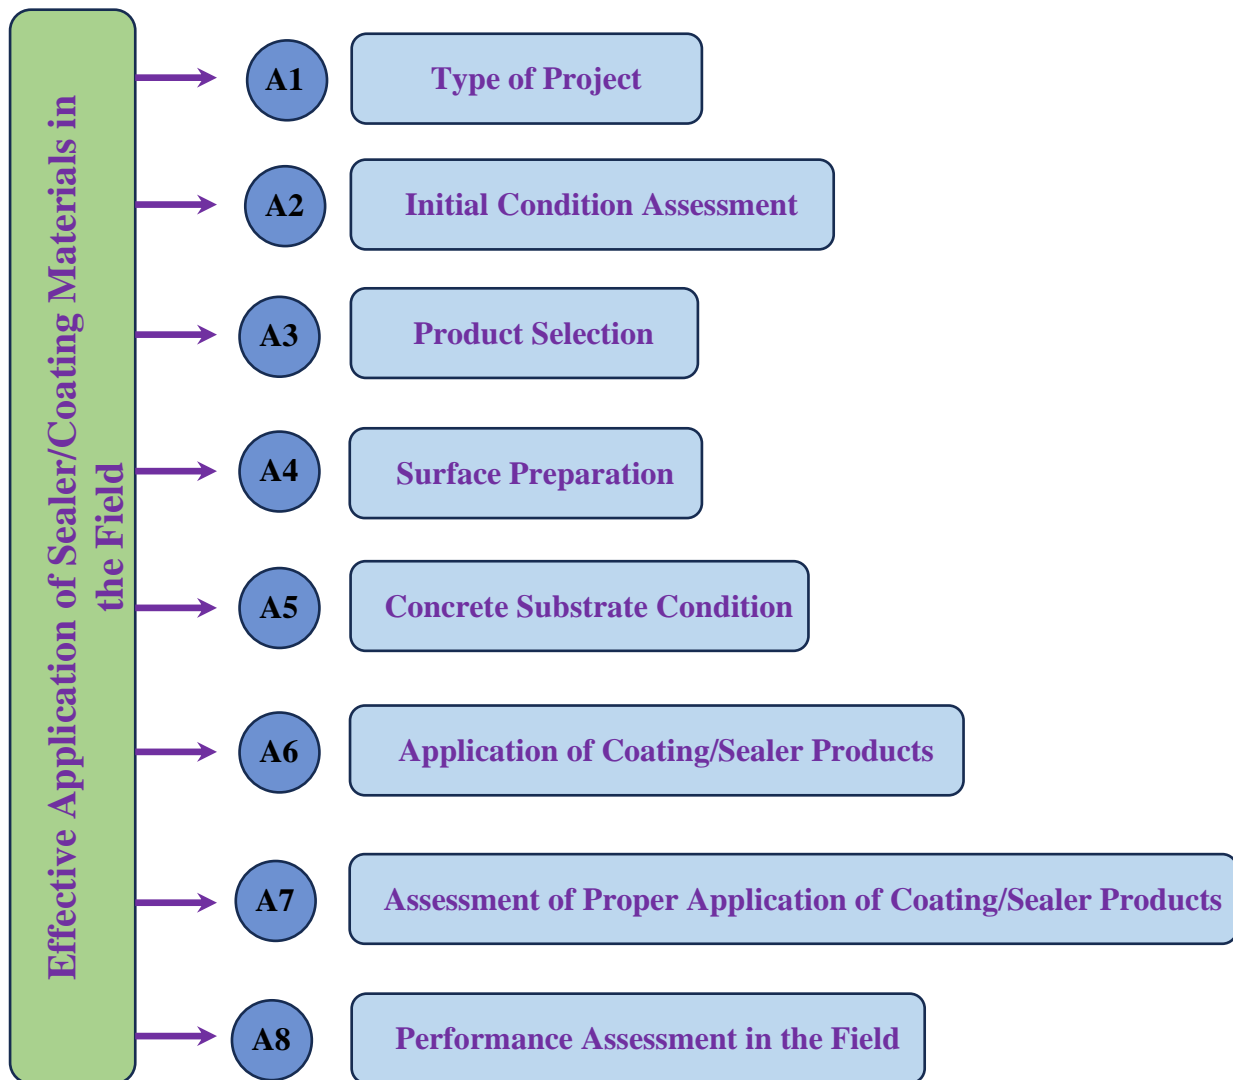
Effective Application of Sealer/Coating Materials in the Field

A1 Type of Project

A2 Initial Condition Assessment

A3 Product Selection

A4 Surface Preparation

A5 Concrete Substrate Condition

A6 Application of Coating/Sealer Products

A7 Assessment of Proper Application of Coating/Sealer Products

A8 Performance Assessment in the Field